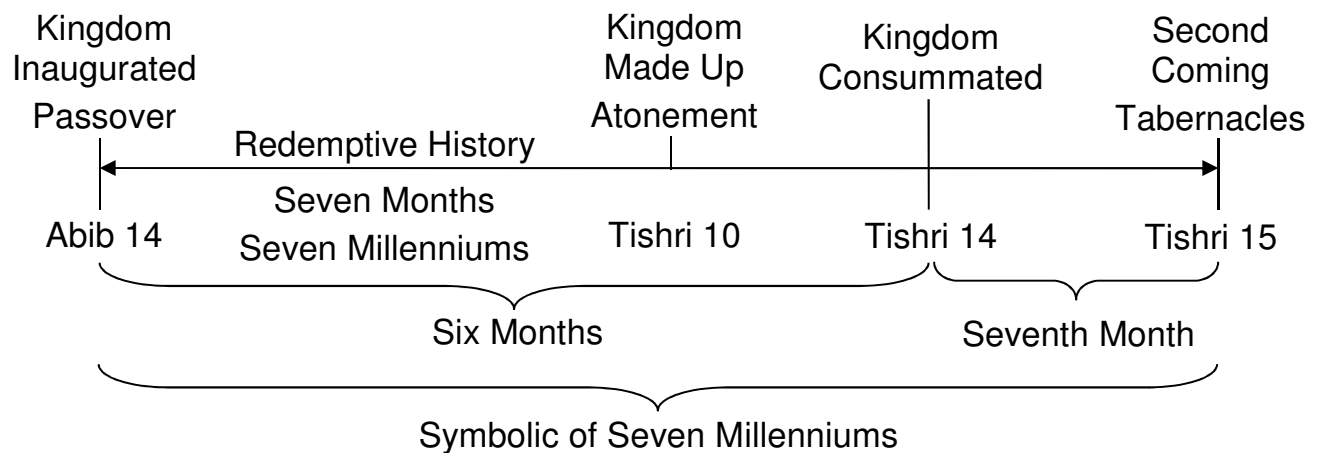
Kingdom Inaugurated
Passover

Kingdom Made Up
Atonement

Kingdom Consummated

Second Coming
Tabernacles

Redemptive History

Seven Months
Seven Millenniums

Abib 14

Tishri 10

Tishri 14

Tishri 15

Six Months

Seventh Month

Symbolic of Seven Millenniums